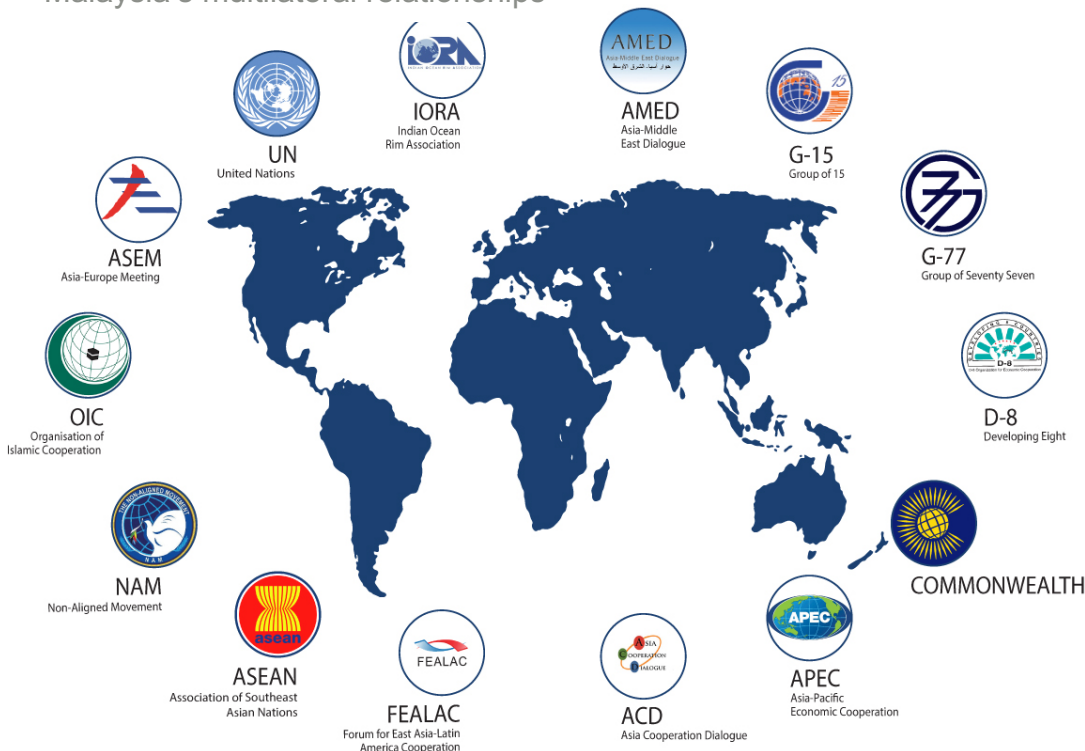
Malaysia's multilateral relationships

IORA
Indian Ocean Rim Association

AMED
Asia-Middle East Dialogue
Asia-Middle East Dialogue
حوار آسيا-الشرق الأوسط

UN
United Nations

G-15
Group of 15

ASEM
Asia-Europe Meeting

G-77
Group of Seventy Seven

OIC
Organisation of Islamic Cooperation

D-8
Developing Eight
D-8
Developing 8 Countries
Organization for Economic Cooperation

THE NON-ALIGNED MOVEMENT
NAM

NAM
Non-Aligned Movement

COMMONWEALTH

asean

ASEAN
Association of Southeast Asian Nations

FEALAC

FEALAC
Forum for East Asia-Latin America Cooperation

ASIA
COOPERATION
DIALOGUE

ACD
Asia Cooperation Dialogue

APEC

APEC
Asia-Pacific Economic Cooperation